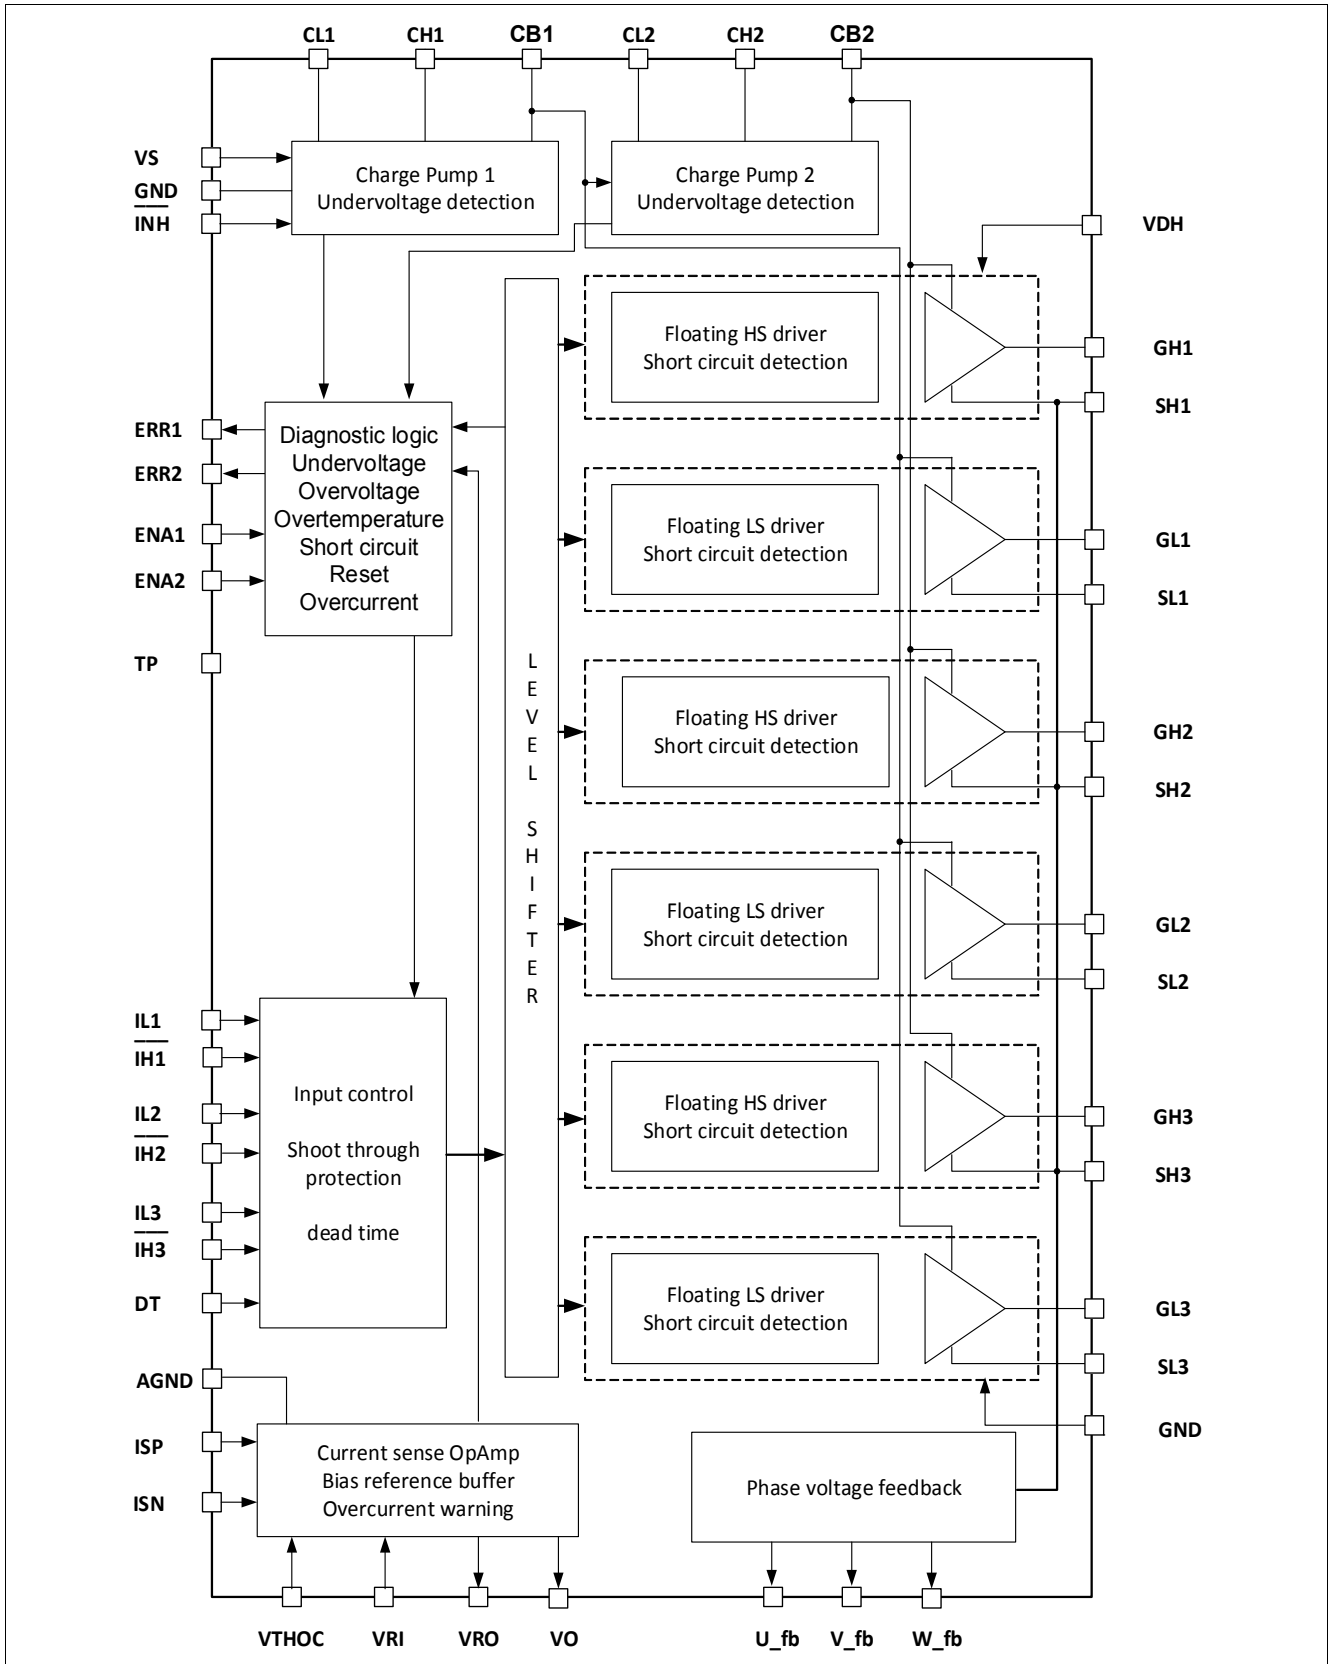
CL1 CH1 CB1 CL2 CH2 CB2

VS
GND
$\overline{INH}$

Charge Pump 1
Undervoltage detection

Charge Pump 2
Undervoltage detection

VDH

Floating HS driver
Short circuit detection

GH1
SH1

ERR1
ERR2
ENA1
ENA2
TP

Diagnostic logic
Undervoltage
Overvoltage
Overtemperature
Short circuit
Reset
Overcurrent

Floating LS driver
Short circuit detection

GL1
SL1

L
E
V
E
L

S
H
I
F
T
E
R

Floating HS driver
Short circuit detection

GH2
SH2

Floating LS driver
Short circuit detection

GL2
SL2

IL1
$\overline{IH1}$
IL2
$\overline{IH2}$
IL3
$\overline{IH3}$
DT

Input control

Shoot through protection

dead time

Floating HS driver
Short circuit detection

GH3
SH3

Floating LS driver
Short circuit detection

GL3
SL3

AGND
ISP
ISN

GND

Current sense OpAmp
Bias reference buffer
Overcurrent warning

Phase voltage feedback

VTHOC VRI VRO VO U_fb V_fb W_fb